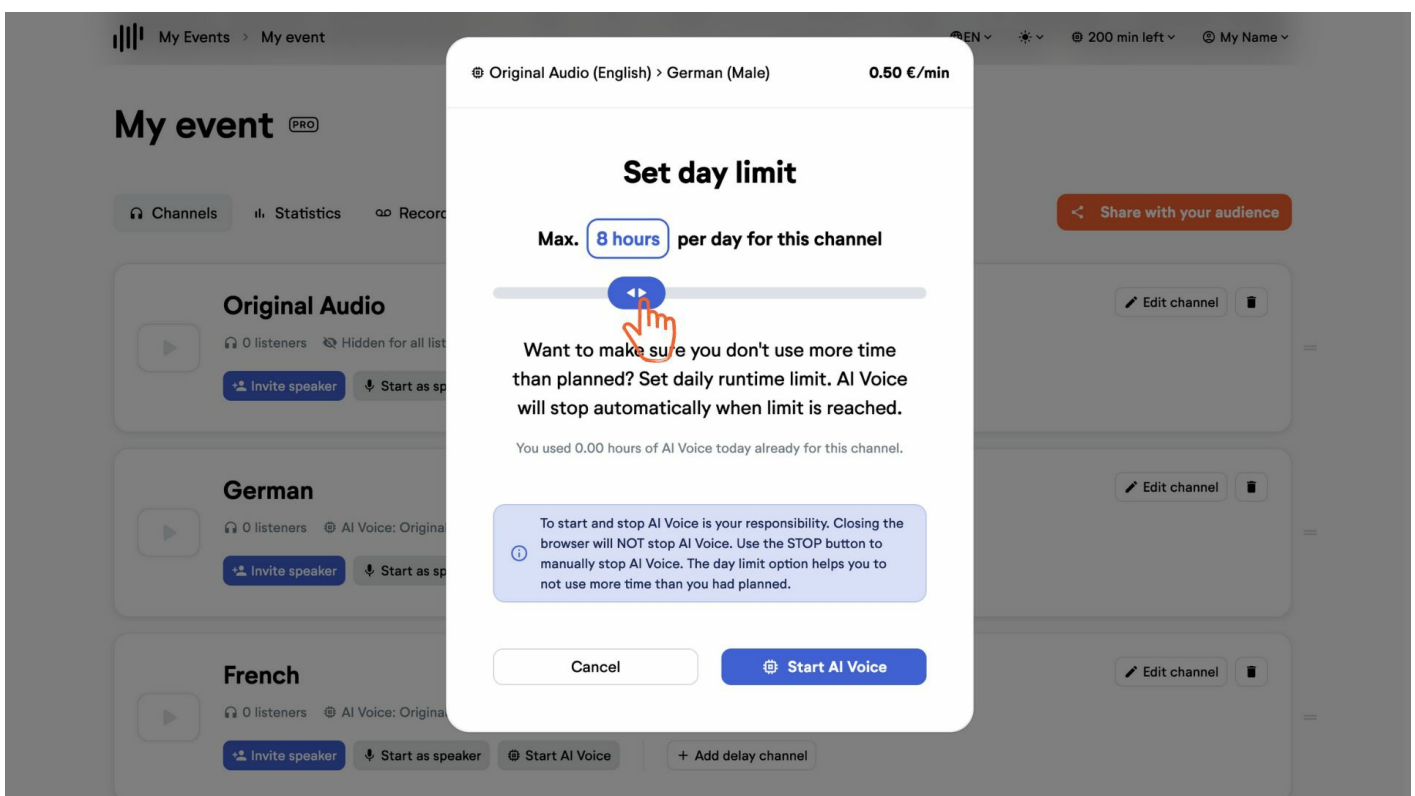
My Events > My event

EN 200 min left My Name

My event PRO

Channels Statistics Record

Share with your audience

Original Audio

0 listeners Hidden for all list

Invite speaker Start as sp

Edit channel

German

0 listeners AI Voice: Origina

Invite speaker Start as sp

Edit channel

French

0 listeners AI Voice: Origina

Invite speaker Start as speaker Start AI Voice + Add delay channel

Edit channel

Original Audio (English) > German (Male) 0.50 €/min

Set day limit

Max. 8 hours per day for this channel

Want to make sure you don't use more time than planned? Set daily runtime limit. AI Voice will stop automatically when limit is reached.

You used 0.00 hours of AI Voice today already for this channel.

To start and stop AI Voice is your responsibility. Closing the browser will NOT stop AI Voice. Use the STOP button to manually stop AI Voice. The day limit option helps you to not use more time than you had planned.

Cancel

Start AI Voice